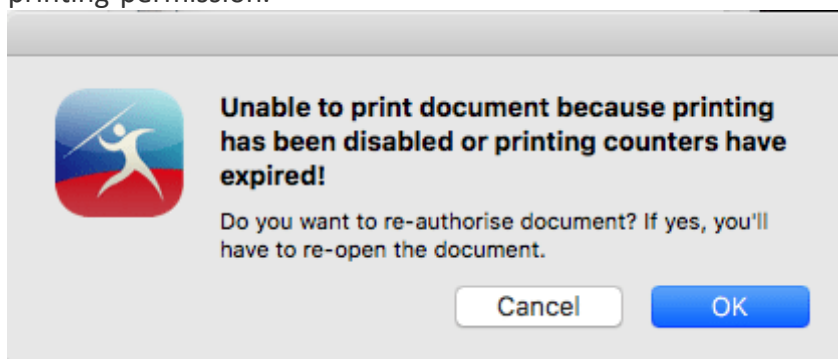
printing permission.

Unable to print document because printing has been disabled or printing counters have expired!

Do you want to re-authorise document? If yes, you'll have to re-open the document.

Cancel

OK